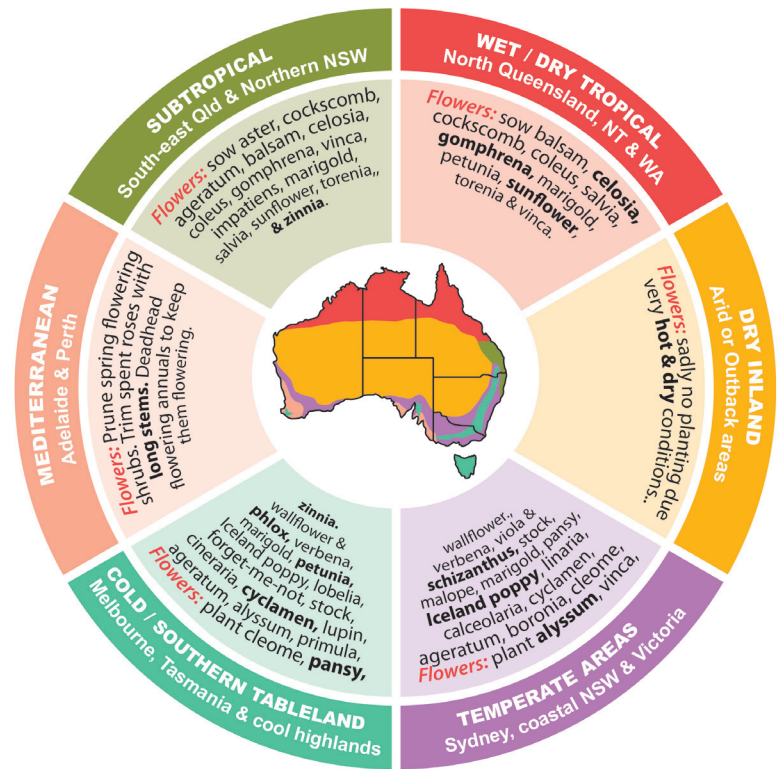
SUBTROPICAL
South-east Qld & Northern NSW

Flowers: sow aster, cockscomb, ageratum, balsam, celosia, coleus, gomphrena, vinca, impatiens, marigold, salvia, sunflower, torenia,, & zinnia.

WET / DRY TROPICAL
North Queensland, NT & WA

Flowers: sow balsam, celosia, cockscomb, coleus, salvia, gomphrena, marigold, petunia, sunflower, torenia & vinca.

DRY INLAND
Arid or Outback areas

Flowers: sadly no planting due very hot & dry conditions..

TEMPERATE AREAS
Sydney, coastal NSW & Victoria

Flowers: plant alyssum, vinca, ageratum, boronia, cleome, calceolaria, cyclamen, Iceland poppy, linaria, malope, marigold, pansy, schizanthus, stock, verbena, viola & wallflower.,

COLD / SOUTHERN TABLELAND
Melbourne, Tasmania & cool highlands

Flowers: plant cleome, pansy, ageratum, alyssum, primula, cineraria, cyclamen, lupin, forget-me-not, stock, Iceland poppy, lobelia, marigold, petunia, phlox, verbena, wallflower & zinnia.

MEDITERRANEAN
Adelaide & Perth

Flowers: Prune spring flowering shrubs. Trim spent roses with long stems. Deadhead flowering annuals to keep them flowering.